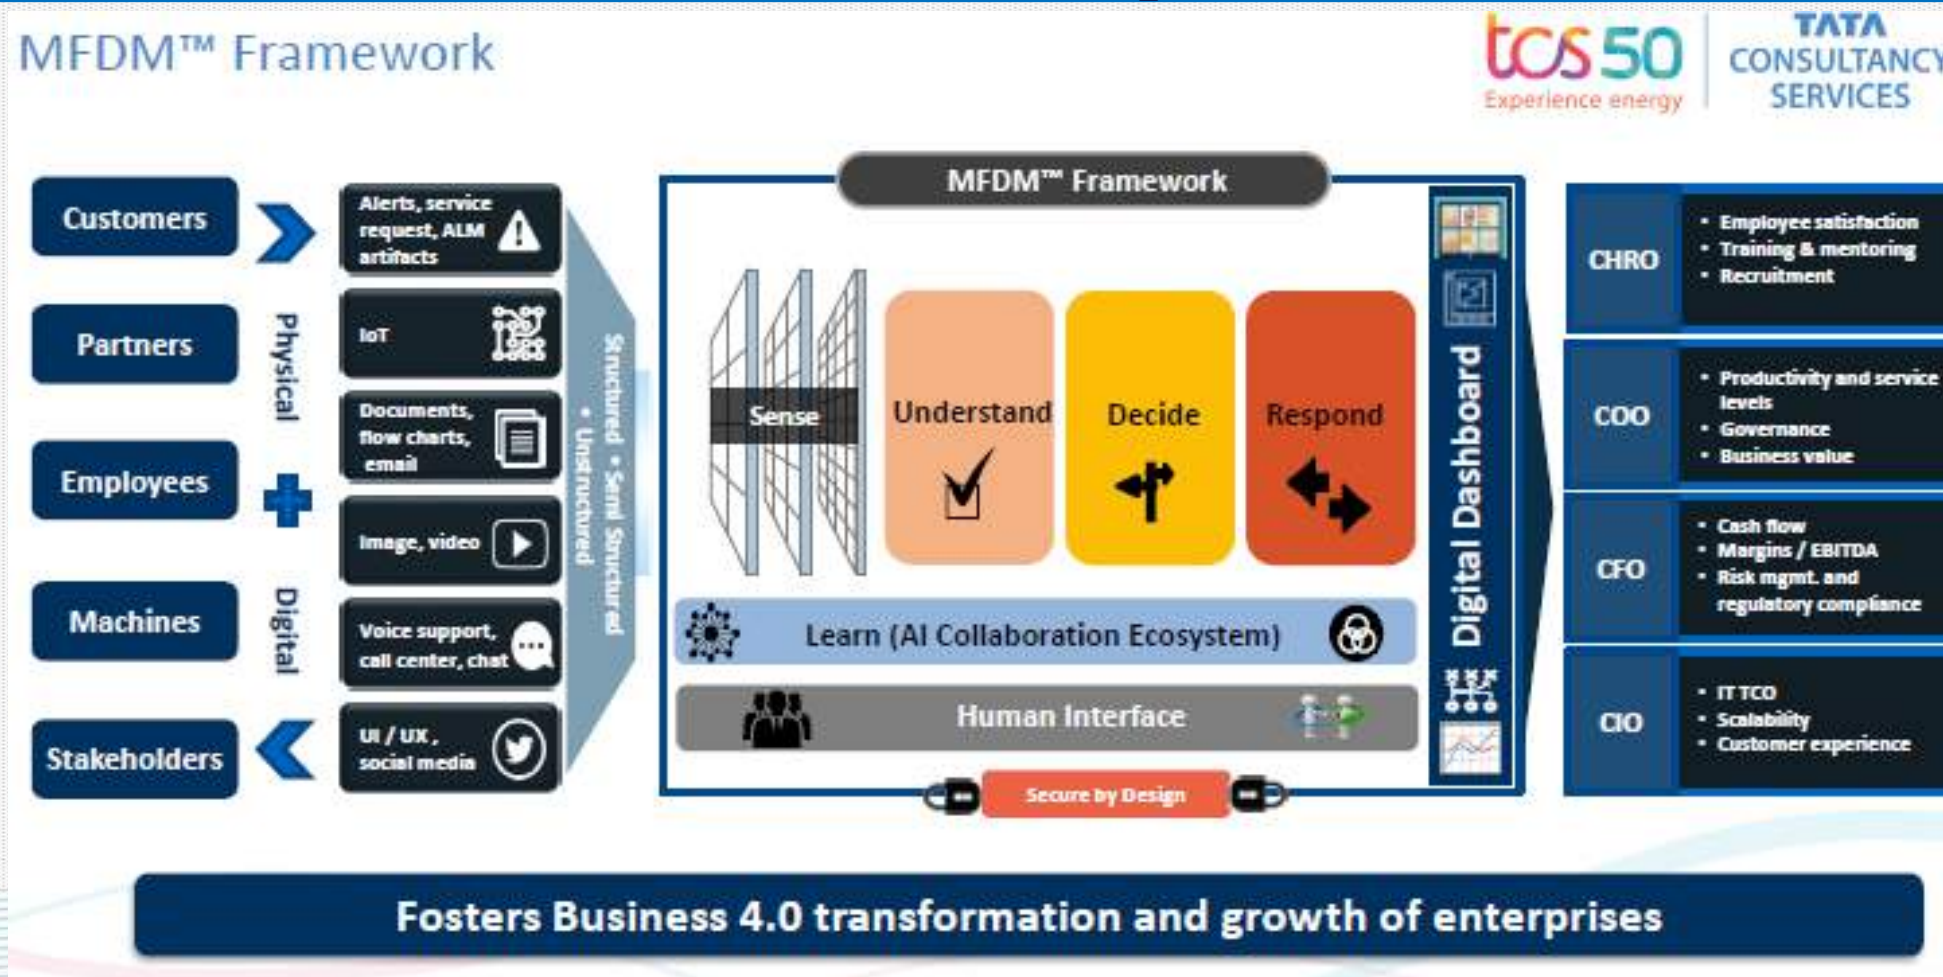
MFDM™ Framework

tcs 50
Experience energy

TATA CONSULTANCY SERVICES

Customers

Partners

Employees

Machines

Stakeholders

Physical

Digital

Alerts, service request, ALM artifacts

IoT

Documents, flow charts, email

Image, video

Voice support, call center, chat

UI / UX, social media

• Structured • Semi Structured • Unstructured

MFDM™ Framework

Sense

Understand

Decide

Respond

Learn (AI Collaboration Ecosystem)

Human Interface

Secure by Design

Digital Dashboard

CHRO
• Employee satisfaction
• Training & mentoring
• Recruitment

COO
• Productivity and service levels
• Governance
• Business value

CFO
• Cash flow
• Margins / EBITDA
• Risk mgmt. and regulatory compliance

CIO
• IT TCO
• Scalability
• Customer experience

Fosters Business 4.0 transformation and growth of enterprises